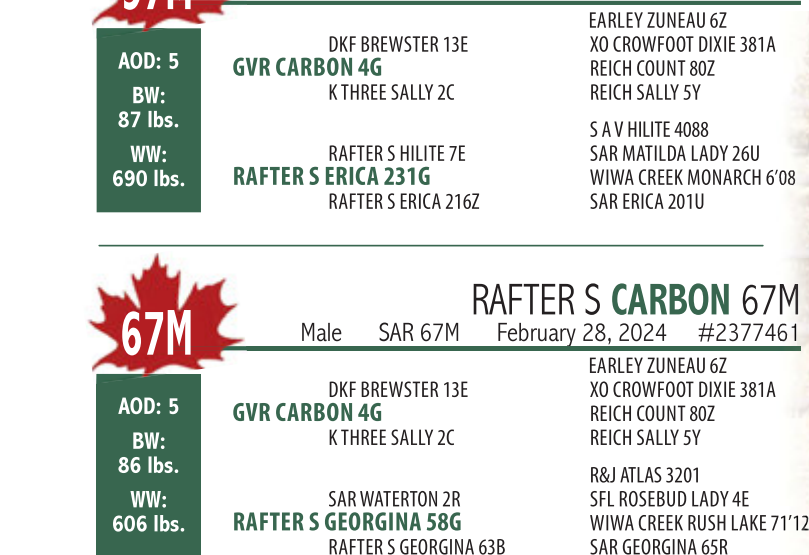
AOD: 5
BW: 87 lbs.
WW: 690 lbs.

DKF BREWSTER 13E
GVR CARBON 4G
K THREE SALLY 2C

EARLEY ZUNEAU 6Z
XO CROWFOOT DIXIE 381A
REICH COUNT 80Z
REICH SALLY 5Y

RAFTER S HILITE 7E
RAFTER S ERICA 231G
RAFTER S ERICA 216Z

S A V HILITE 4088
SAR MATILDA LADY 26U
WIWA CREEK MONARCH 6'08
SAR ERICA 201U

67M

RAFTER S CARBON 67M
Male SAR 67M February 28, 2024 #2377461

AOD: 5
BW: 86 lbs.
WW: 606 lbs.

DKF BREWSTER 13E
GVR CARBON 4G
K THREE SALLY 2C

EARLEY ZUNEAU 6Z
XO CROWFOOT DIXIE 381A
REICH COUNT 80Z
REICH SALLY 5Y

SAR WATERTON 2R
RAFTER S GEORGINA 58G
RAFTER S GEORGINA 63B

R&J ATLAS 3201
SFL ROSEBUD LADY 4E
WIWA CREEK RUSH LAKE 71'12
SAR GEORGINA 65R